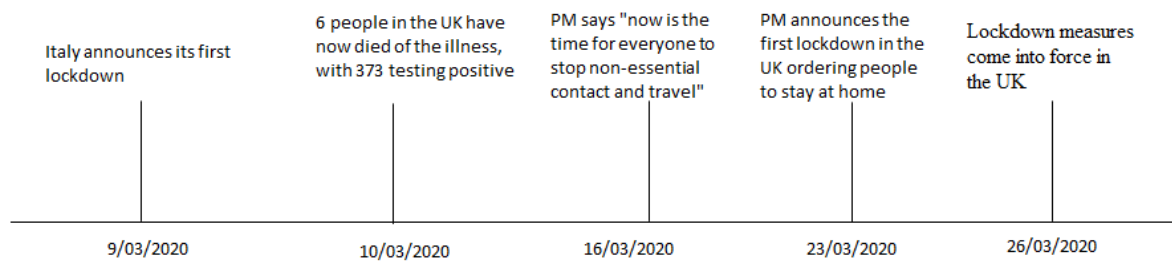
Italy announces its first lockdown

6 people in the UK have now died of the illness, with 373 testing positive

PM says "now is the time for everyone to stop non-essential contact and travel"

PM announces the first lockdown in the UK ordering people to stay at home

Lockdown measures come into force in the UK

9/03/2020

10/03/2020

16/03/2020

23/03/2020

26/03/2020